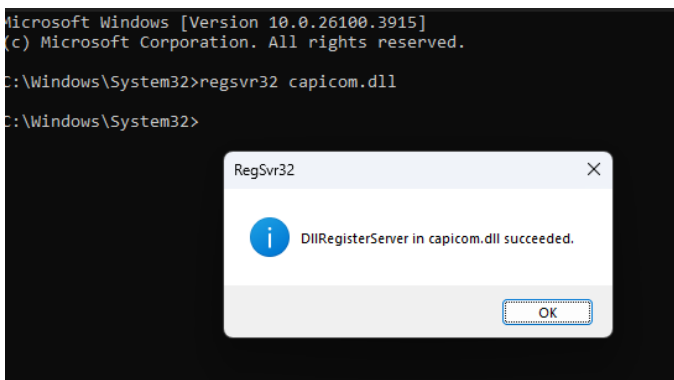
Microsoft Windows [Version 10.0.26100.3915]
(c) Microsoft Corporation. All rights reserved.

C:\Windows\System32>regsvr32 capicom.dll

C:\Windows\System32>

RegSvr32

DllRegisterServer in capicom.dll succeeded.

OK